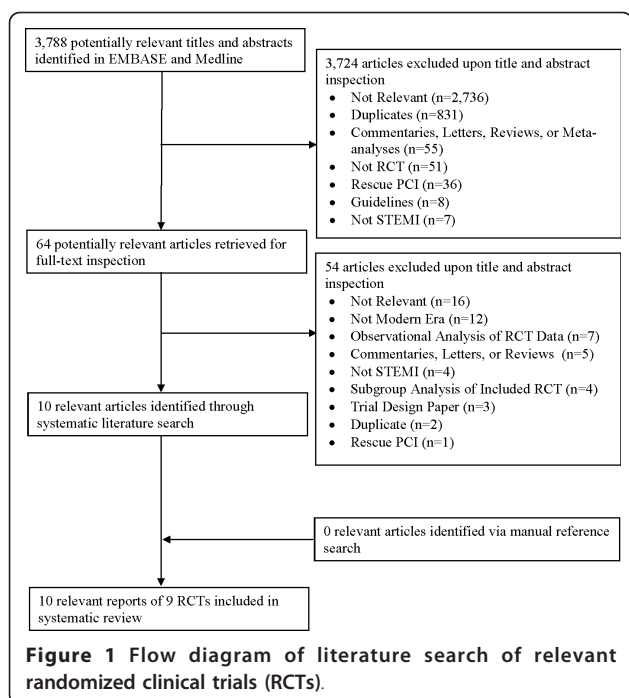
3,788 potentially relevant titles and abstracts identified in EMBASE and Medline

3,724 articles excluded upon title and abstract inspection
- Not Relevant (n=2,736)
- Duplicates (n=831)
- Commentaries, Letters, Reviews, or Meta-analyses (n=55)
- Not RCT (n=51)
- Rescue PCI (n=36)
- Guidelines (n=8)
- Not STEMI (n=7)

64 potentially relevant articles retrieved for full-text inspection

54 articles excluded upon title and abstract inspection
- Not Relevant (n=16)
- Not Modern Era (n=12)
- Observational Analysis of RCT Data (n=7)
- Commentaries, Letters, or Reviews (n=5)
- Not STEMI (n=4)
- Subgroup Analysis of Included RCT (n=4)
- Trial Design Paper (n=3)
- Duplicate (n=2)
- Rescue PCI (n=1)

10 relevant articles identified through systematic literature search

0 relevant articles identified via manual reference search

10 relevant reports of 9 RCTs included in systematic review

Figure 1 Flow diagram of literature search of relevant randomized clinical trials (RCTs).